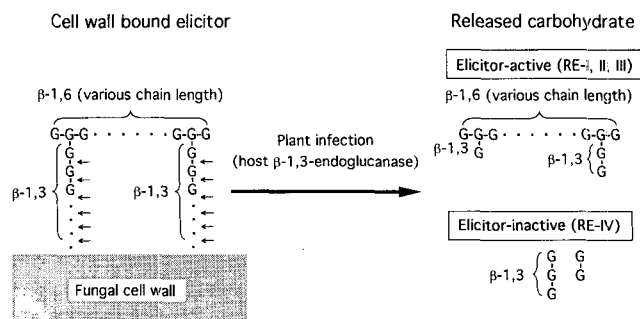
Cell wall bound elicitor

β-1,6 (various chain length)

G-G-G · · · · · · · G-G-G

β-1,3 G G G

β-1,3 G G G

Fungal cell wall

Plant infection
(host β-1,3-endoglucanase)

Released carbohydrate

Elicitor-active (RE-I, II, III)

β-1,6 (various chain length)

G-G-G · · · · · · · G-G-G

β-1,3 G

β-1,3 G G

Elicitor-inactive (RE-IV)

β-1,3 G G G G G